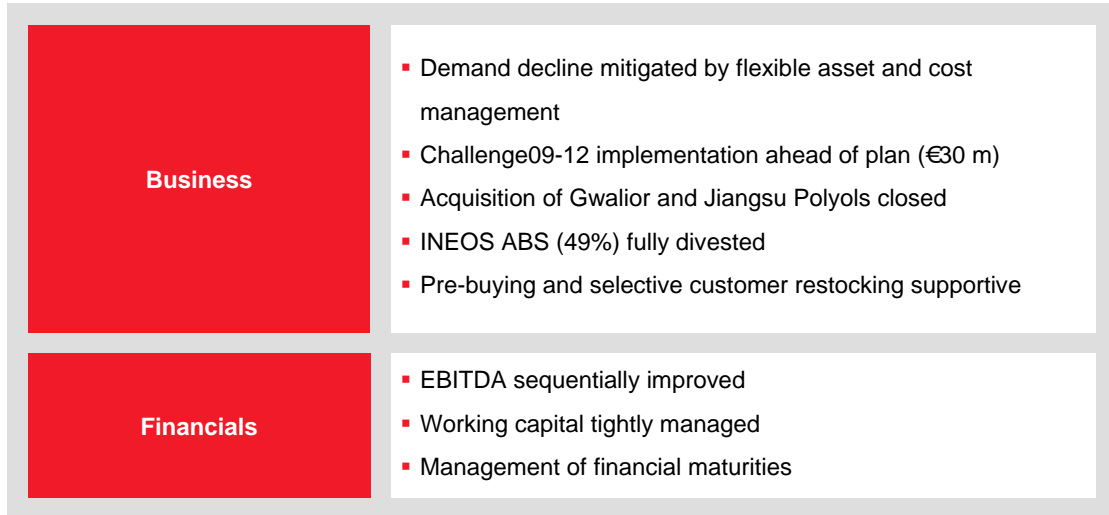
Business

- Demand decline mitigated by flexible asset and cost management
- Challenge09-12 implementation ahead of plan (€30 m)
- Acquisition of Gwalior and Jiangsu Polyols closed
- INEOS ABS (49%) fully divested
- Pre-buying and selective customer restocking supportive

Financials

- EBITDA sequentially improved
- Working capital tightly managed
- Management of financial maturities